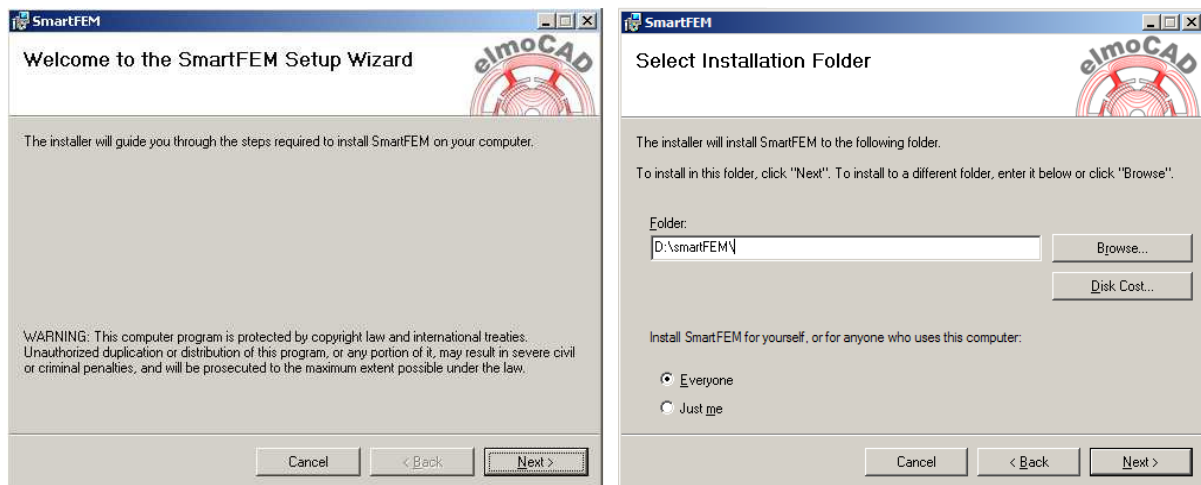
SmartFEM

Welcome to the SmartFEM Setup Wizard

elmoCAD

The installer will guide you through the steps required to install SmartFEM on your computer.

WARNING: This computer program is protected by copyright law and international treaties. Unauthorized duplication or distribution of this program, or any portion of it, may result in severe civil or criminal penalties, and will be prosecuted to the maximum extent possible under the law.

Cancel

< Back

Next >

SmartFEM

Select Installation Folder

elmoCAD

The installer will install SmartFEM to the following folder.

To install in this folder, click "Next". To install to a different folder, enter it below or click "Browse".

Folder:

D:\smartFEM\

Browse...

Disk Cost...

Install SmartFEM for yourself, or for anyone who uses this computer:

Everyone

Just me

Cancel

< Back

Next >